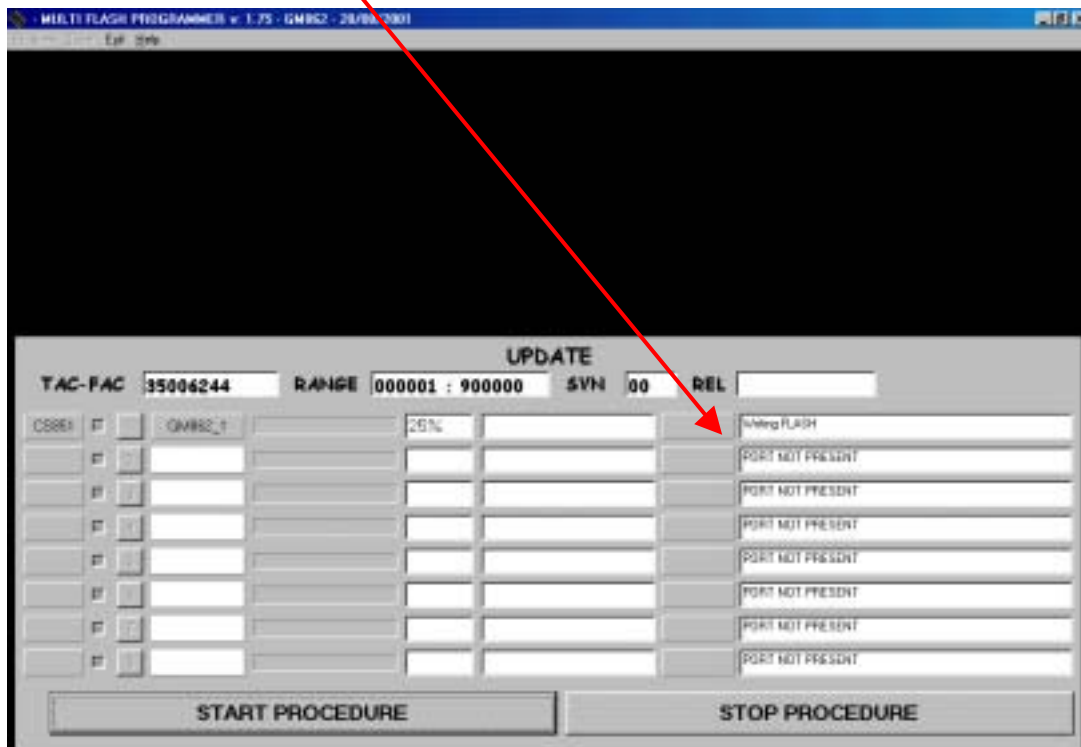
- MULTI FLASH PROGRAMMER v. 1.75 - GM862 - 20/0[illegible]/2001

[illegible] Exit Help

UPDATE

TAC-FAC 35006244 RANGE 000001 : 900000 SVN 00 REL

CS851 GM862_1 25% Writing FLASH

PORT NOT PRESENT

PORT NOT PRESENT

PORT NOT PRESENT

PORT NOT PRESENT

PORT NOT PRESENT

PORT NOT PRESENT

PORT NOT PRESENT

START PROCEDURE

STOP PROCEDURE